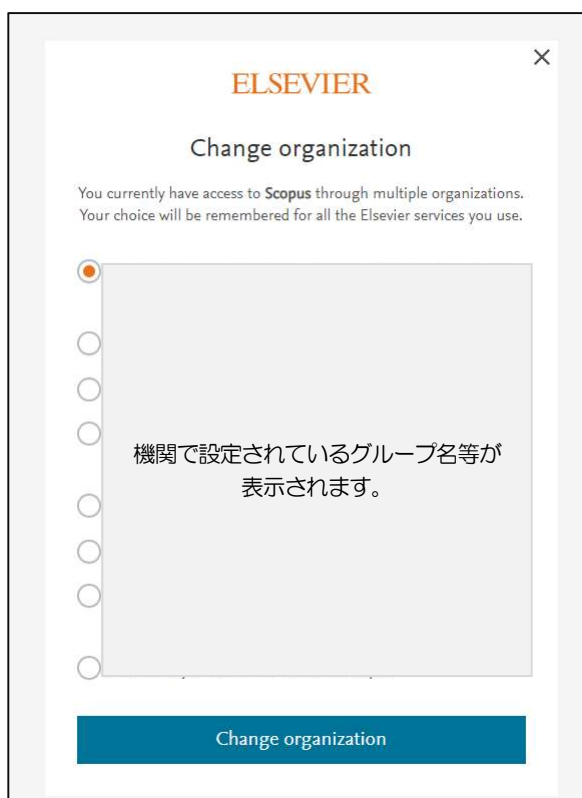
×

ELSEVIER

Change organization

You currently have access to **Scopus** through multiple organizations. Your choice will be remembered for all the Elsevier services you use.

機関で設定されているグループ名等が表示されます。

Change organization